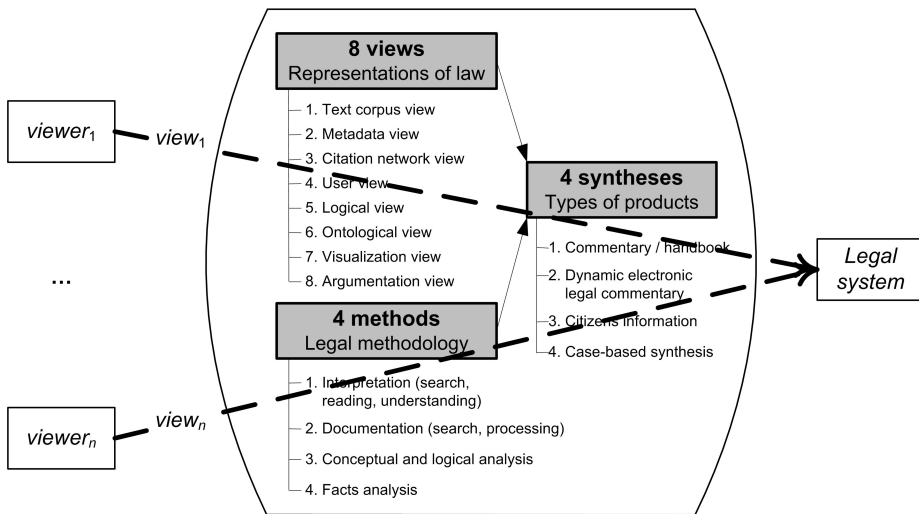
8 views
Representations of law

1. Text corpus view
2. Metadata view
3. Citation network view
4. User view
5. Logical view
6. Ontological view
7. Visualization view
8. Argumentation view

4 syntheses
Types of products

1. Commentary / handbook
2. Dynamic electronic legal commentary
3. Citizens information
4. Case-based synthesis

4 methods
Legal methodology

1. Interpretation (search, reading, understanding)
2. Documentation (search, processing)
3. Conceptual and logical analysis
4. Facts analysis

$viewer_1$

$view_1$

...

$viewer_n$

$view_n$

Legal system